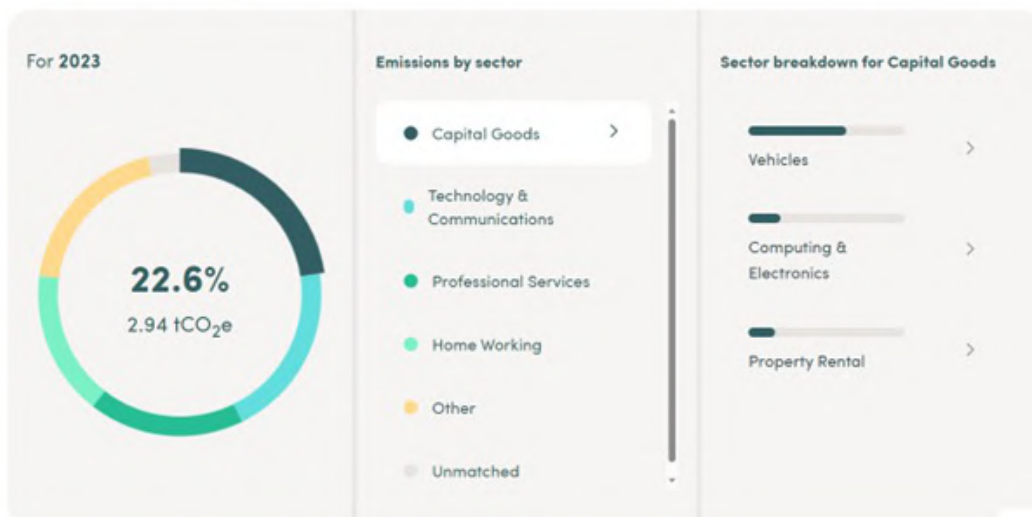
For 2023

22.6%
2.94 $tCO_2e$

Emissions by sector

Capital Goods >

Technology & Communications

Professional Services

Home Working

Other

Unmatched

Sector breakdown for Capital Goods

Vehicles >

Computing & Electronics >

Property Rental >